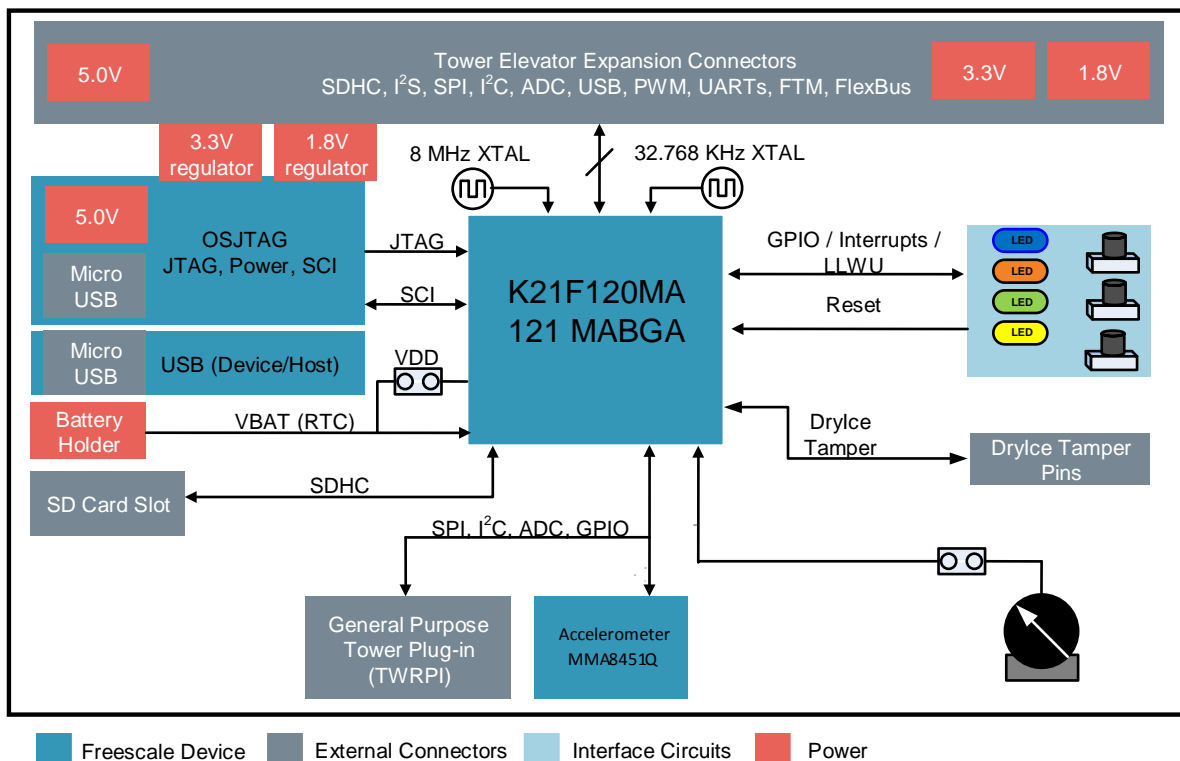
5.0V

Tower Elevator Expansion Connectors
SDHC, $I^2S$, SPI, $I^2C$, ADC, USB, PWM, UARTs, FTM, FlexBus

3.3V

1.8V

3.3V regulator

1.8V regulator

8 MHz XTAL

32.768 KHz XTAL

5.0V

OSJTAG
JTAG, Power, SCI

Micro USB

JTAG

SCI

K21F120MA
121 MABGA

GPIO / Interrupts / LLWU

Reset

LED
LED
LED
LED

Micro USB

USB (Device/Host)

VDD

Battery Holder

VBAT (RTC)

DryIce Tamper

DryIce Tamper Pins

SD Card Slot

SDHC

SPI, $I^2C$, ADC, GPIO

General Purpose Tower Plug-in (TWRPI)

Accelerometer
MMA8451Q

Freescale Device
External Connectors
Interface Circuits
Power